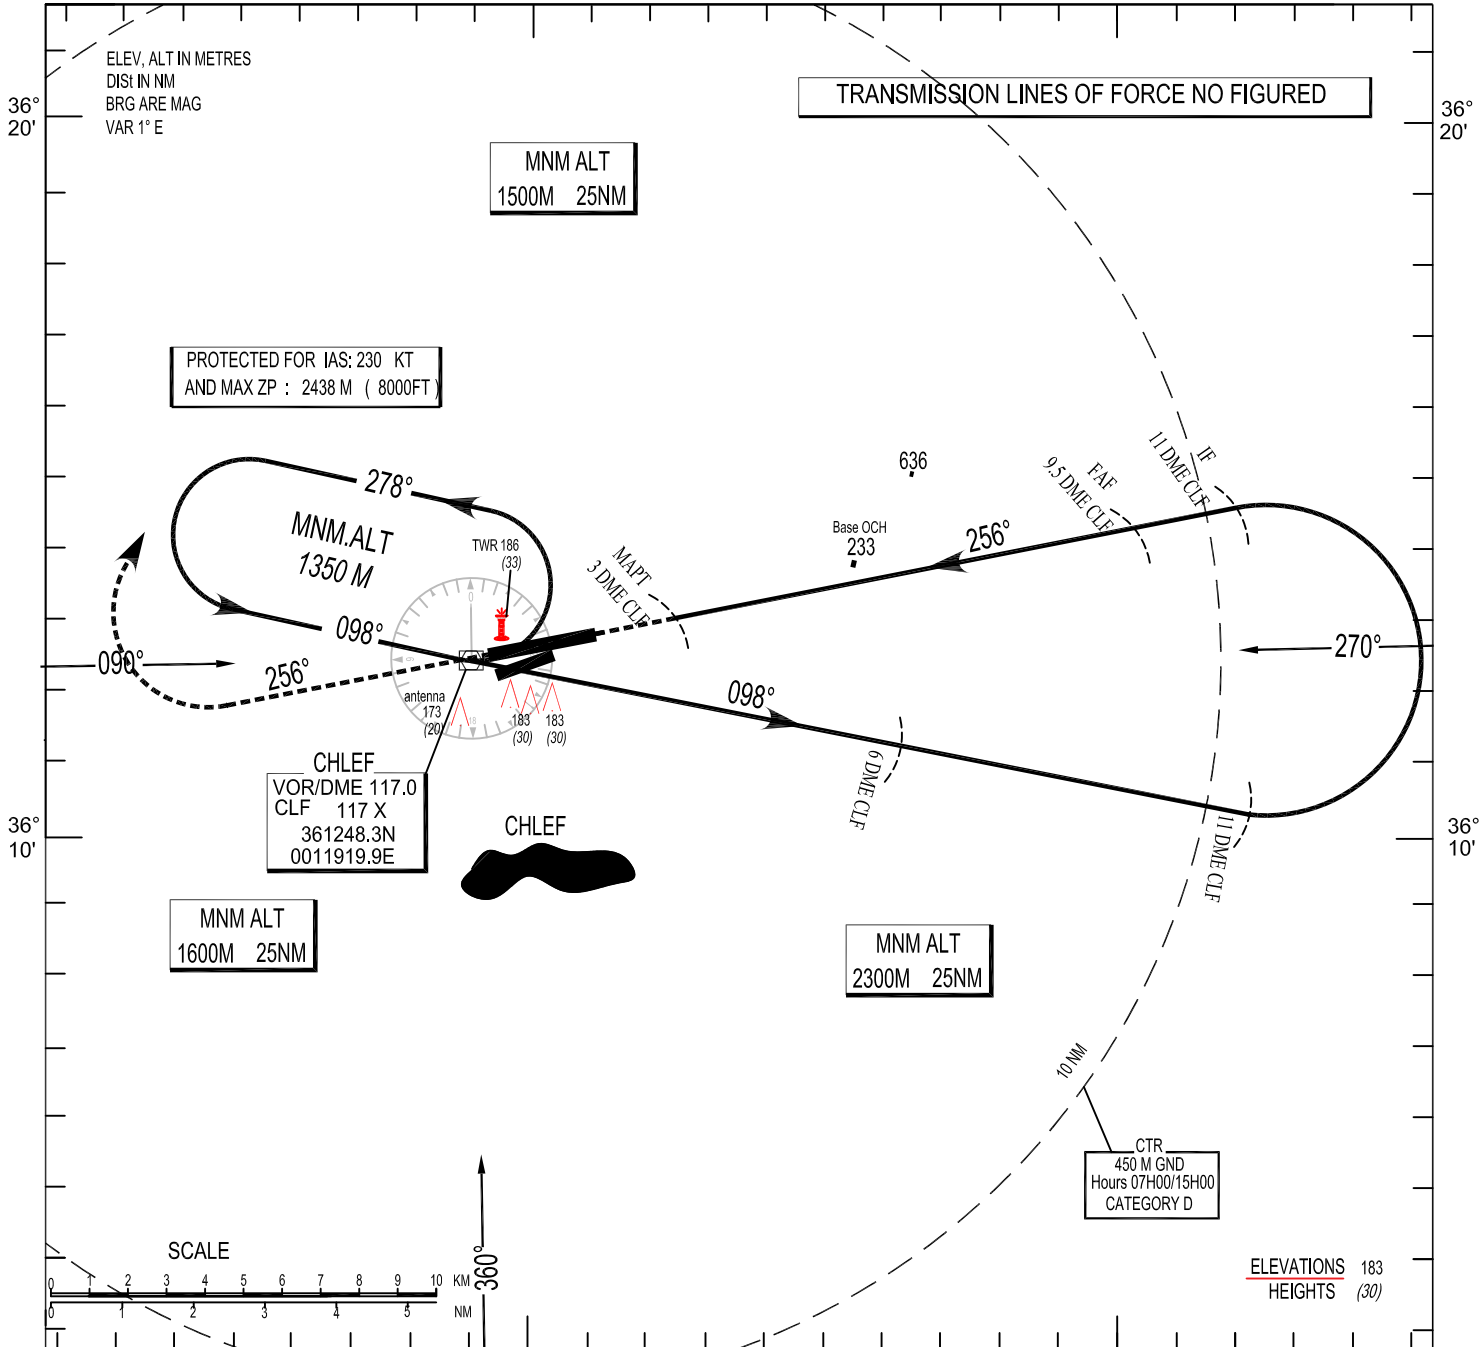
ELEV, ALT IN METRES
DISt IN NM
BRG ARE MAG
VAR 1° E

36°
20'

TRANSMISSION LINES OF FORCE NO FIGURED

36°
20'

MNM ALT
1500M 25NM

PROTECTED FOR IAS: 230 KT
AND MAX ZP : 2438 M ( 8000FT )

636

11 DME CLF
IF

9.5 DME CLF
FAF

278°

MNM.ALT
1350 M

TWR 186
(33)

MAPT
3 DME CLF

Base OCH
233

256°

098°

090°

256°

270°

antenna
173
(20)

183
(30)

183
(30)

098°

6 DME CLF

CHLEF
VOR/DME 117.0
CLF 117 X
361248.3N
0011919.9E

11 DME CLF

36°
10'

CHLEF

36°
10'

MNM ALT
1600M 25NM

MNM ALT
2300M 25NM

10 NM

CTR
450 M GND
Hours 07H00/15H00
CATEGORY D

SCALE
0 1 2 3 4 5 6 7 8 9 10 KM
0 1 2 3 4 5 NM

360°

ELEVATIONS 183
HEIGHTS (30)